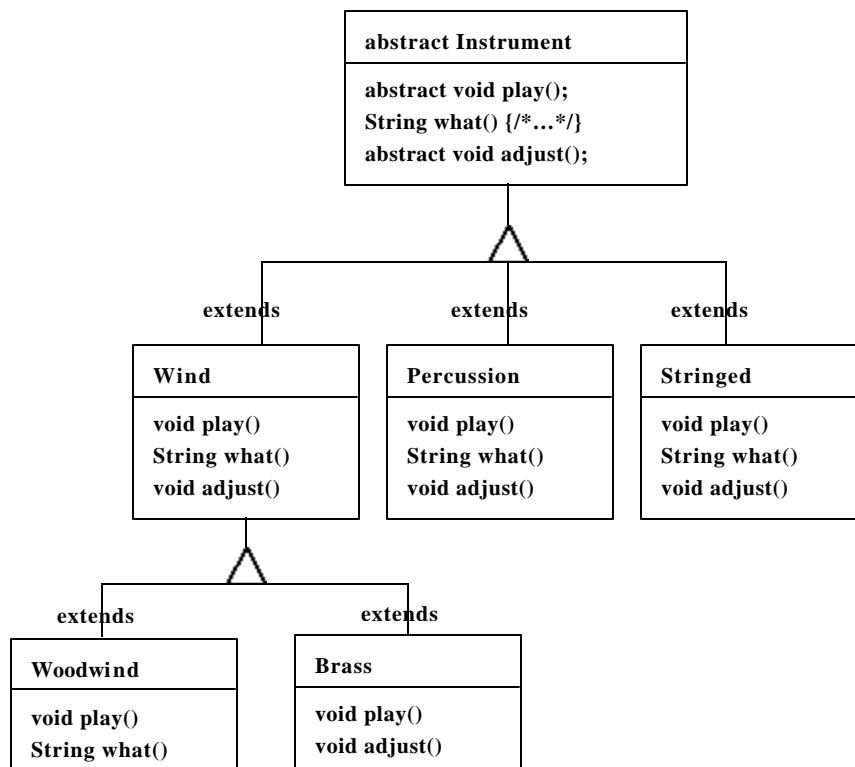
abstract Instrument

abstract void play();
String what() {/*…*/}
abstract void adjust();

extends

extends

extends

Wind

void play()
String what()
void adjust()

Percussion

void play()
String what()
void adjust()

Stringed

void play()
String what()
void adjust()

extends

extends

Woodwind

void play()
String what()

Brass

void play()
void adjust()